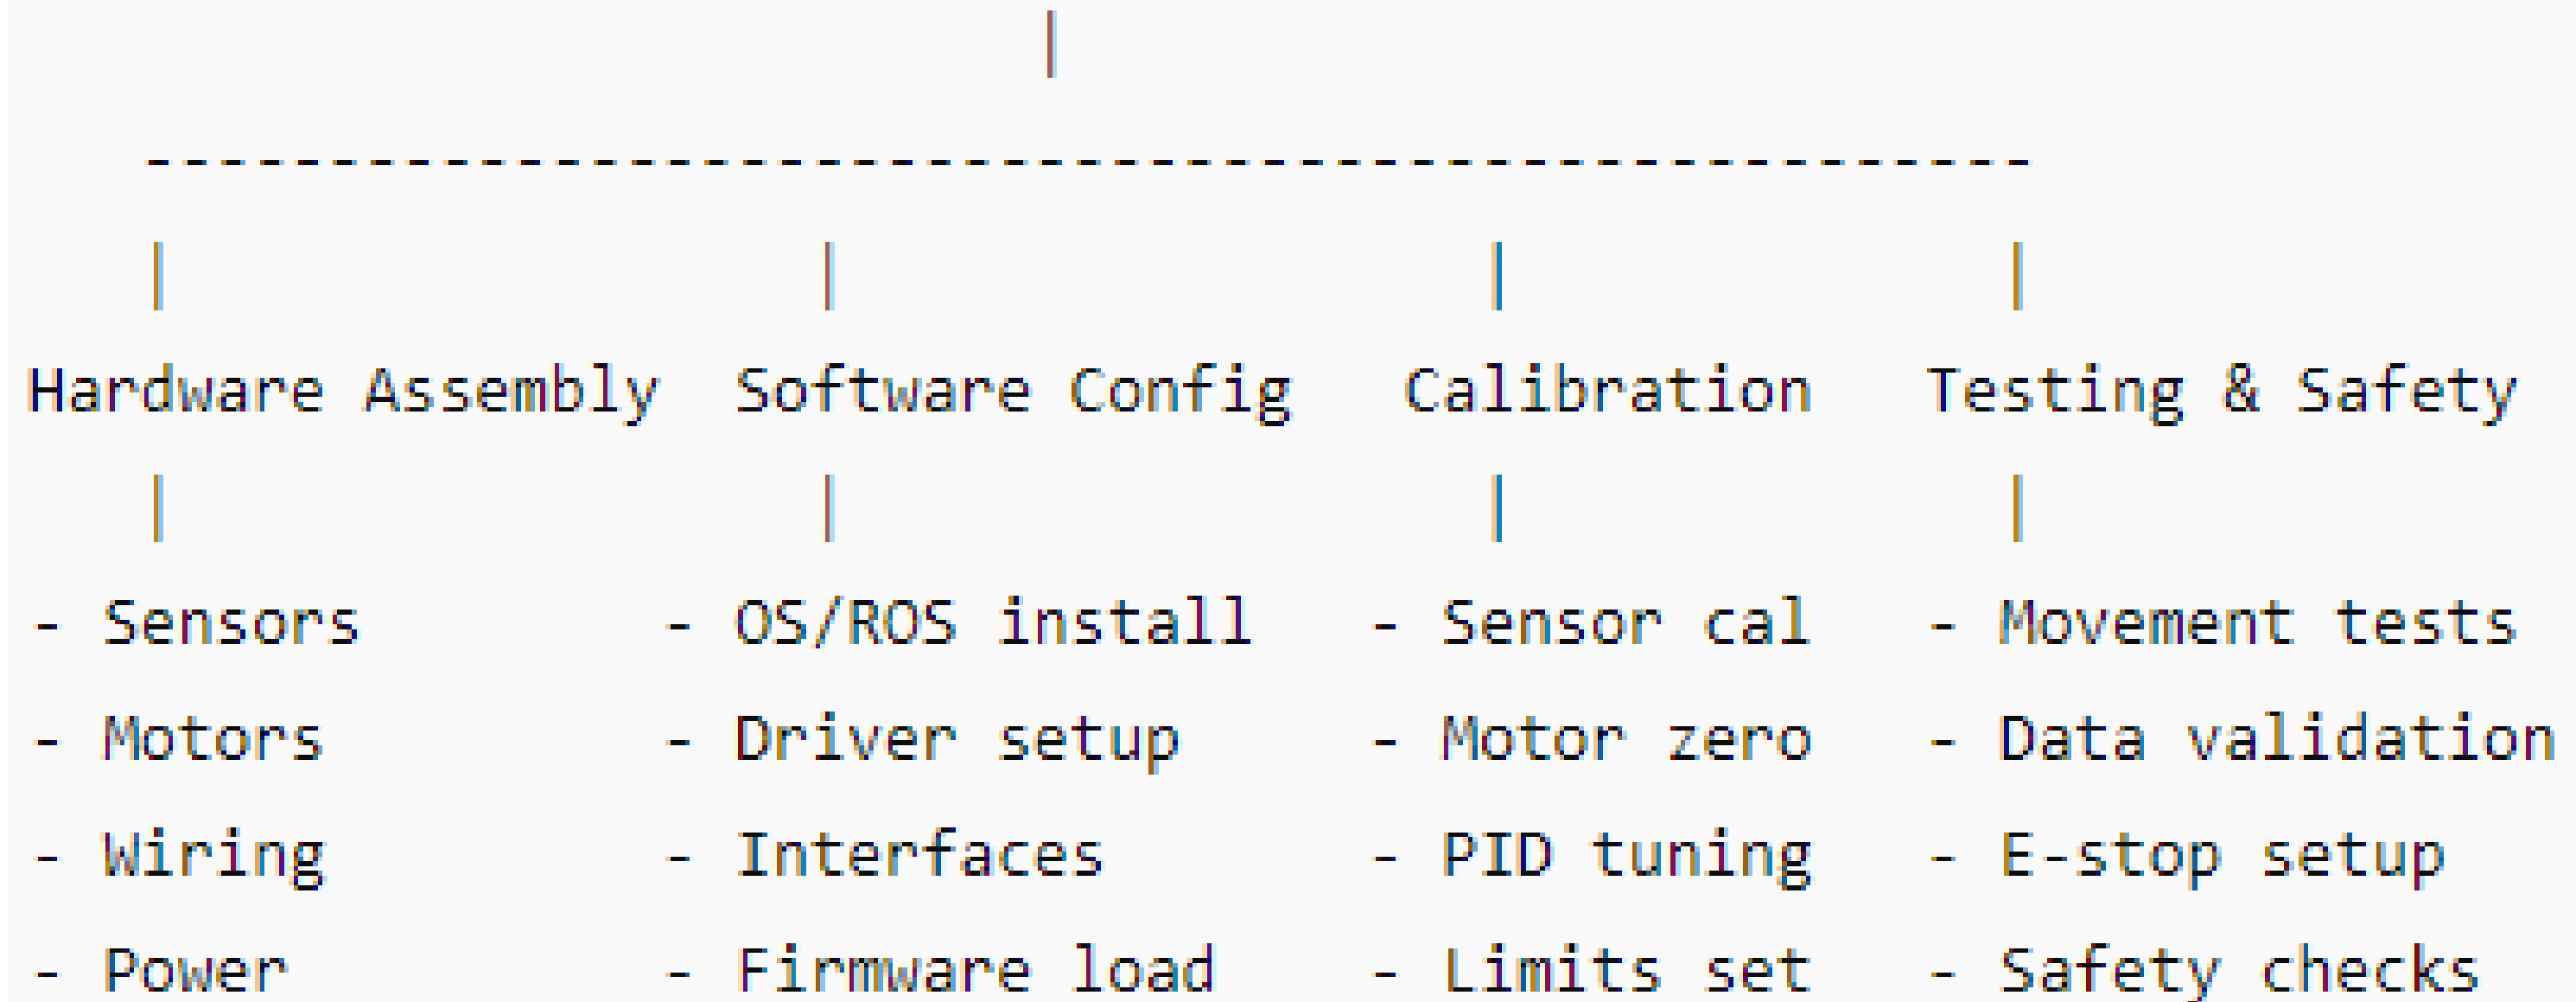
|
---------------------------------------------------
| | | |
Hardware Assembly Software Config Calibration Testing & Safety
| | | |
- Sensors - OS/ROS install - Sensor cal - Movement tests
- Motors - Driver setup - Motor zero - Data validation
- Wiring - Interfaces - PID tuning - E-stop setup
- Power - Firmware load - Limits set - Safety checks